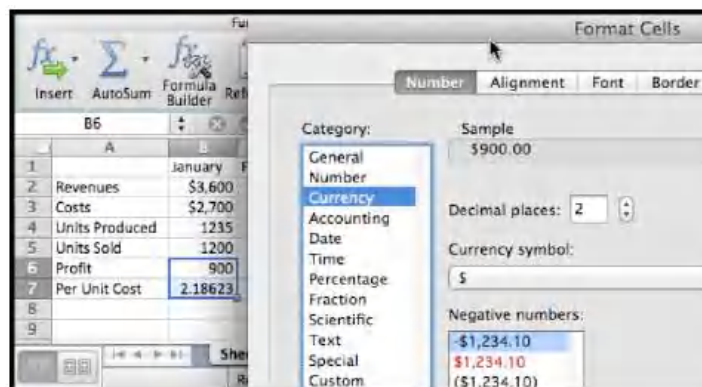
Fu
Insert AutoSum Formula Builder Ref
B6

|   | A | B |
|---|---|---|
| 1 |   | January |
| 2 | Revenues | $3,600 |
| 3 | Costs | $2,700 |
| 4 | Units Produced | 1235 |
| 5 | Units Sold | 1200 |
| 6 | Profit | 900 |
| 7 | Per Unit Cost | 2.18623 |
| 8 |   |   |
| 9 |   |   |

She

Format Cells

Number Alignment Font Border

Category:
General
Number
Currency
Accounting
Date
Time
Percentage
Fraction
Scientific
Text
Special
Custom

Sample
$900.00

Decimal places: 2

Currency symbol:
$

Negative numbers:
-$1,234.10
$1,234.10
($1,234.10)